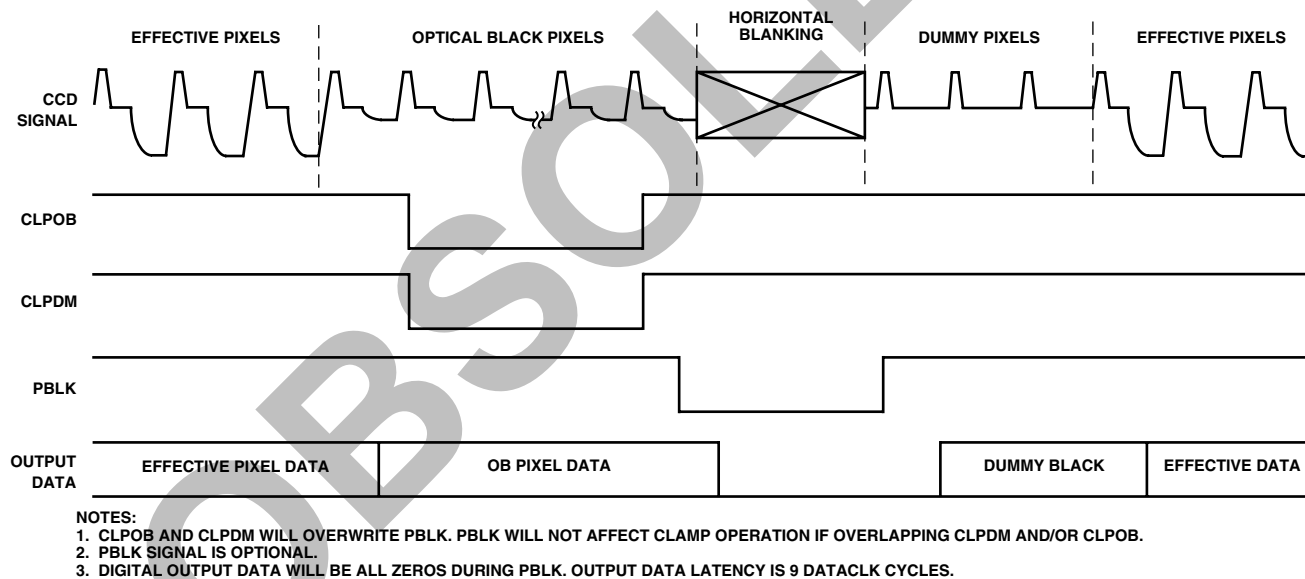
EFFECTIVE PIXELS
OPTICAL BLACK PIXELS
HORIZONTAL BLANKING
DUMMY PIXELS
EFFECTIVE PIXELS

CCD SIGNAL

CLPOB

CLPDM

PBLK

OUTPUT DATA
EFFECTIVE PIXEL DATA
OB PIXEL DATA
DUMMY BLACK
EFFECTIVE DATA

OBSOLETE

NOTES:
1. CLPOB AND CLPDM WILL OVERWRITE PBLK. PBLK WILL NOT AFFECT CLAMP OPERATION IF OVERLAPPING CLPDM AND/OR CLPOB.
2. PBLK SIGNAL IS OPTIONAL.
3. DIGITAL OUTPUT DATA WILL BE ALL ZEROS DURING PBLK. OUTPUT DATA LATENCY IS 9 DATACLK CYCLES.